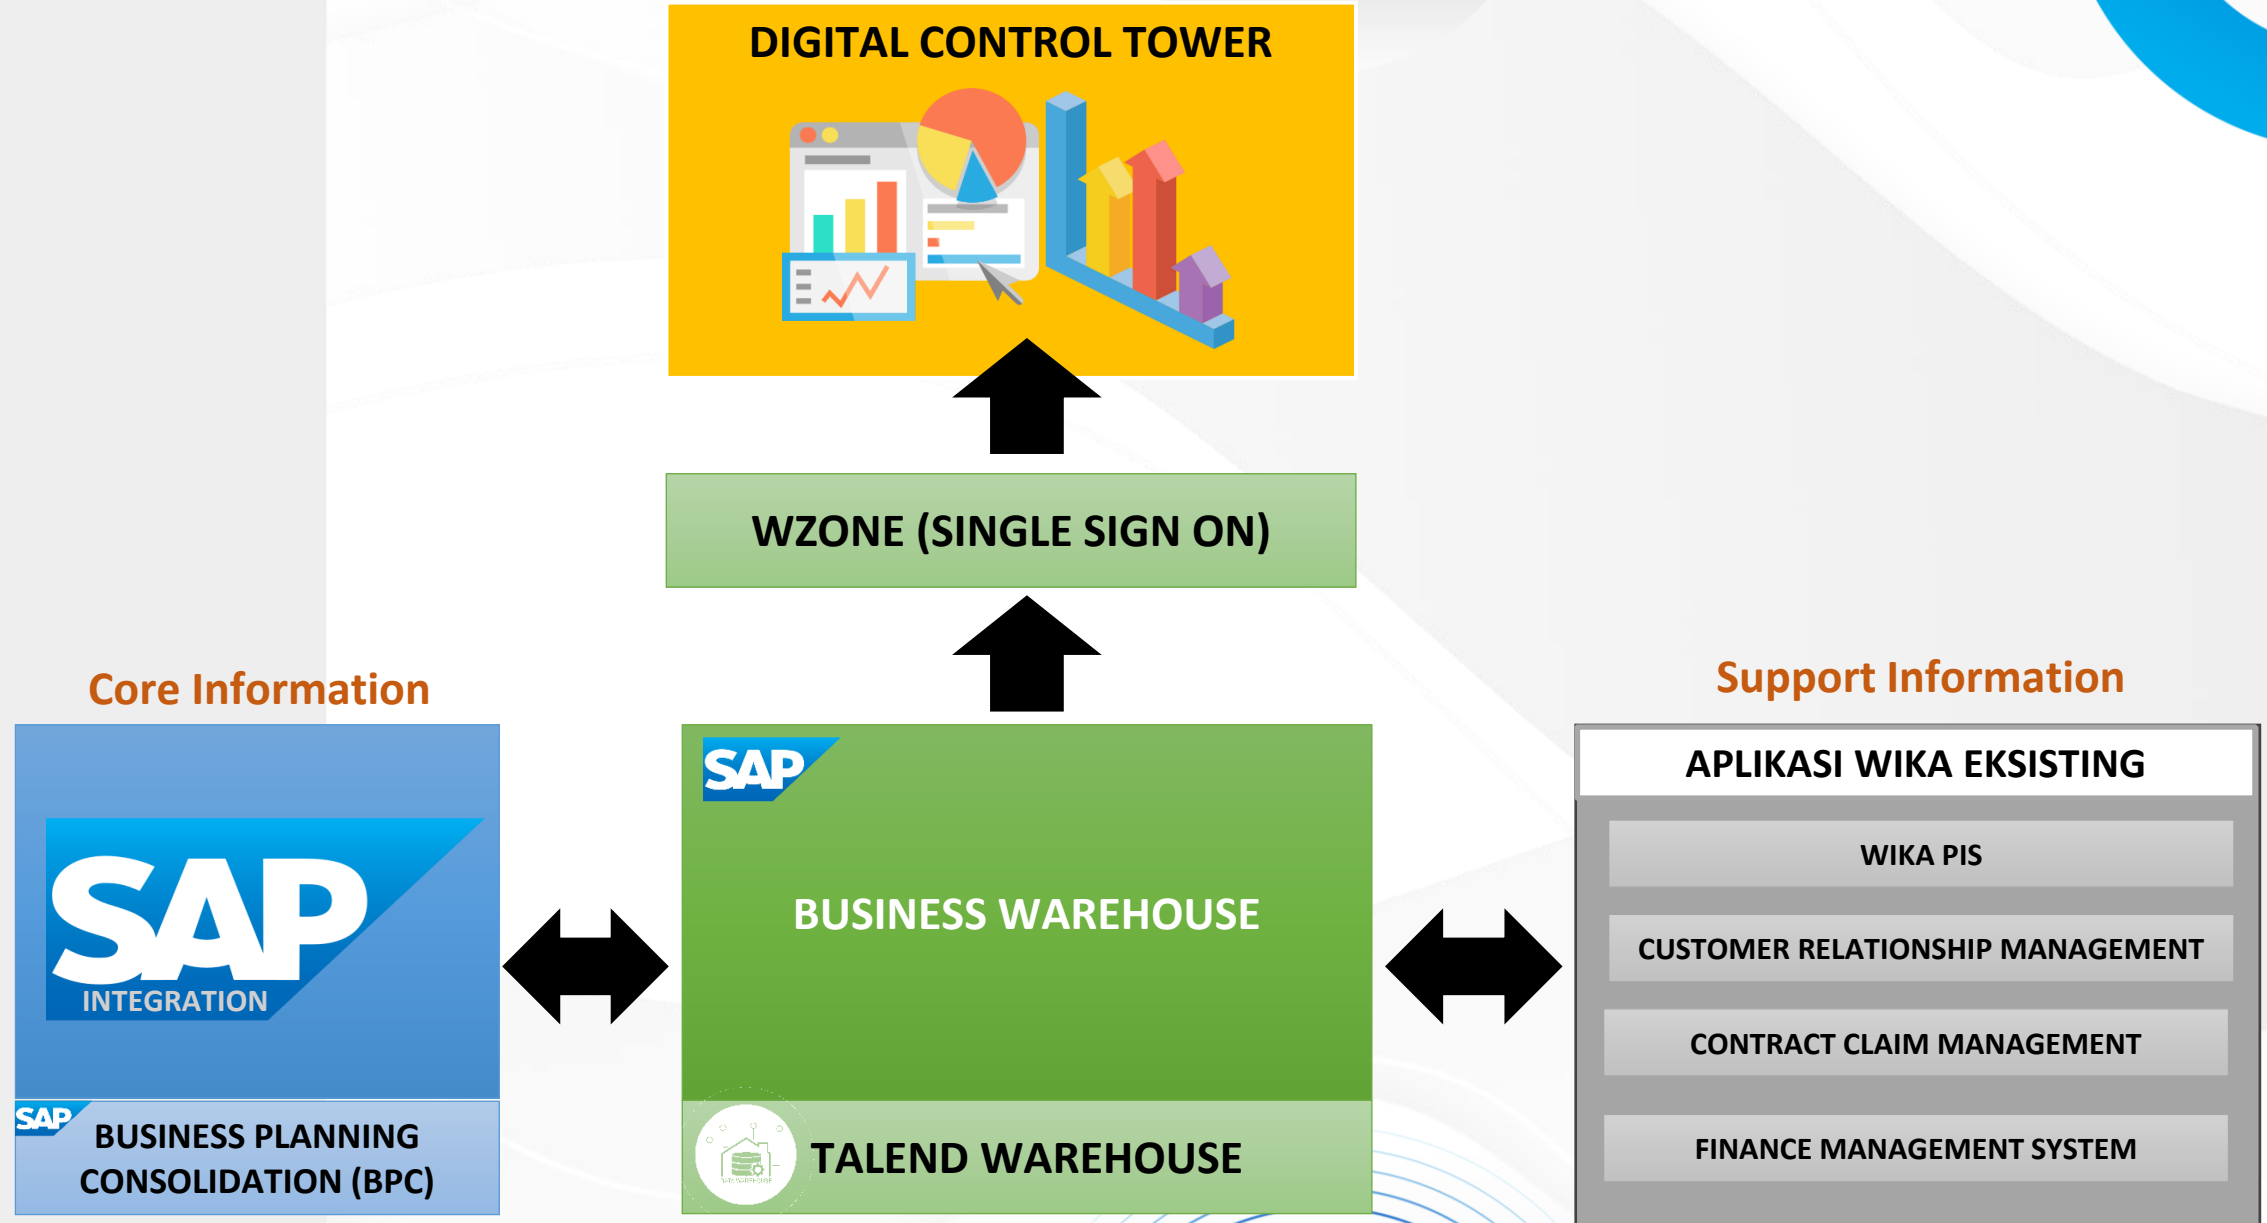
DIGITAL CONTROL TOWER

WZONE (SINGLE SIGN ON)

Core Information

SAP
INTEGRATION

SAP
BUSINESS PLANNING CONSOLIDATION (BPC)

SAP

BUSINESS WAREHOUSE

TALEND WAREHOUSE

Support Information

APLIKASI WIKA EKSISTING

WIKA PIS

CUSTOMER RELATIONSHIP MANAGEMENT

CONTRACT CLAIM MANAGEMENT

FINANCE MANAGEMENT SYSTEM